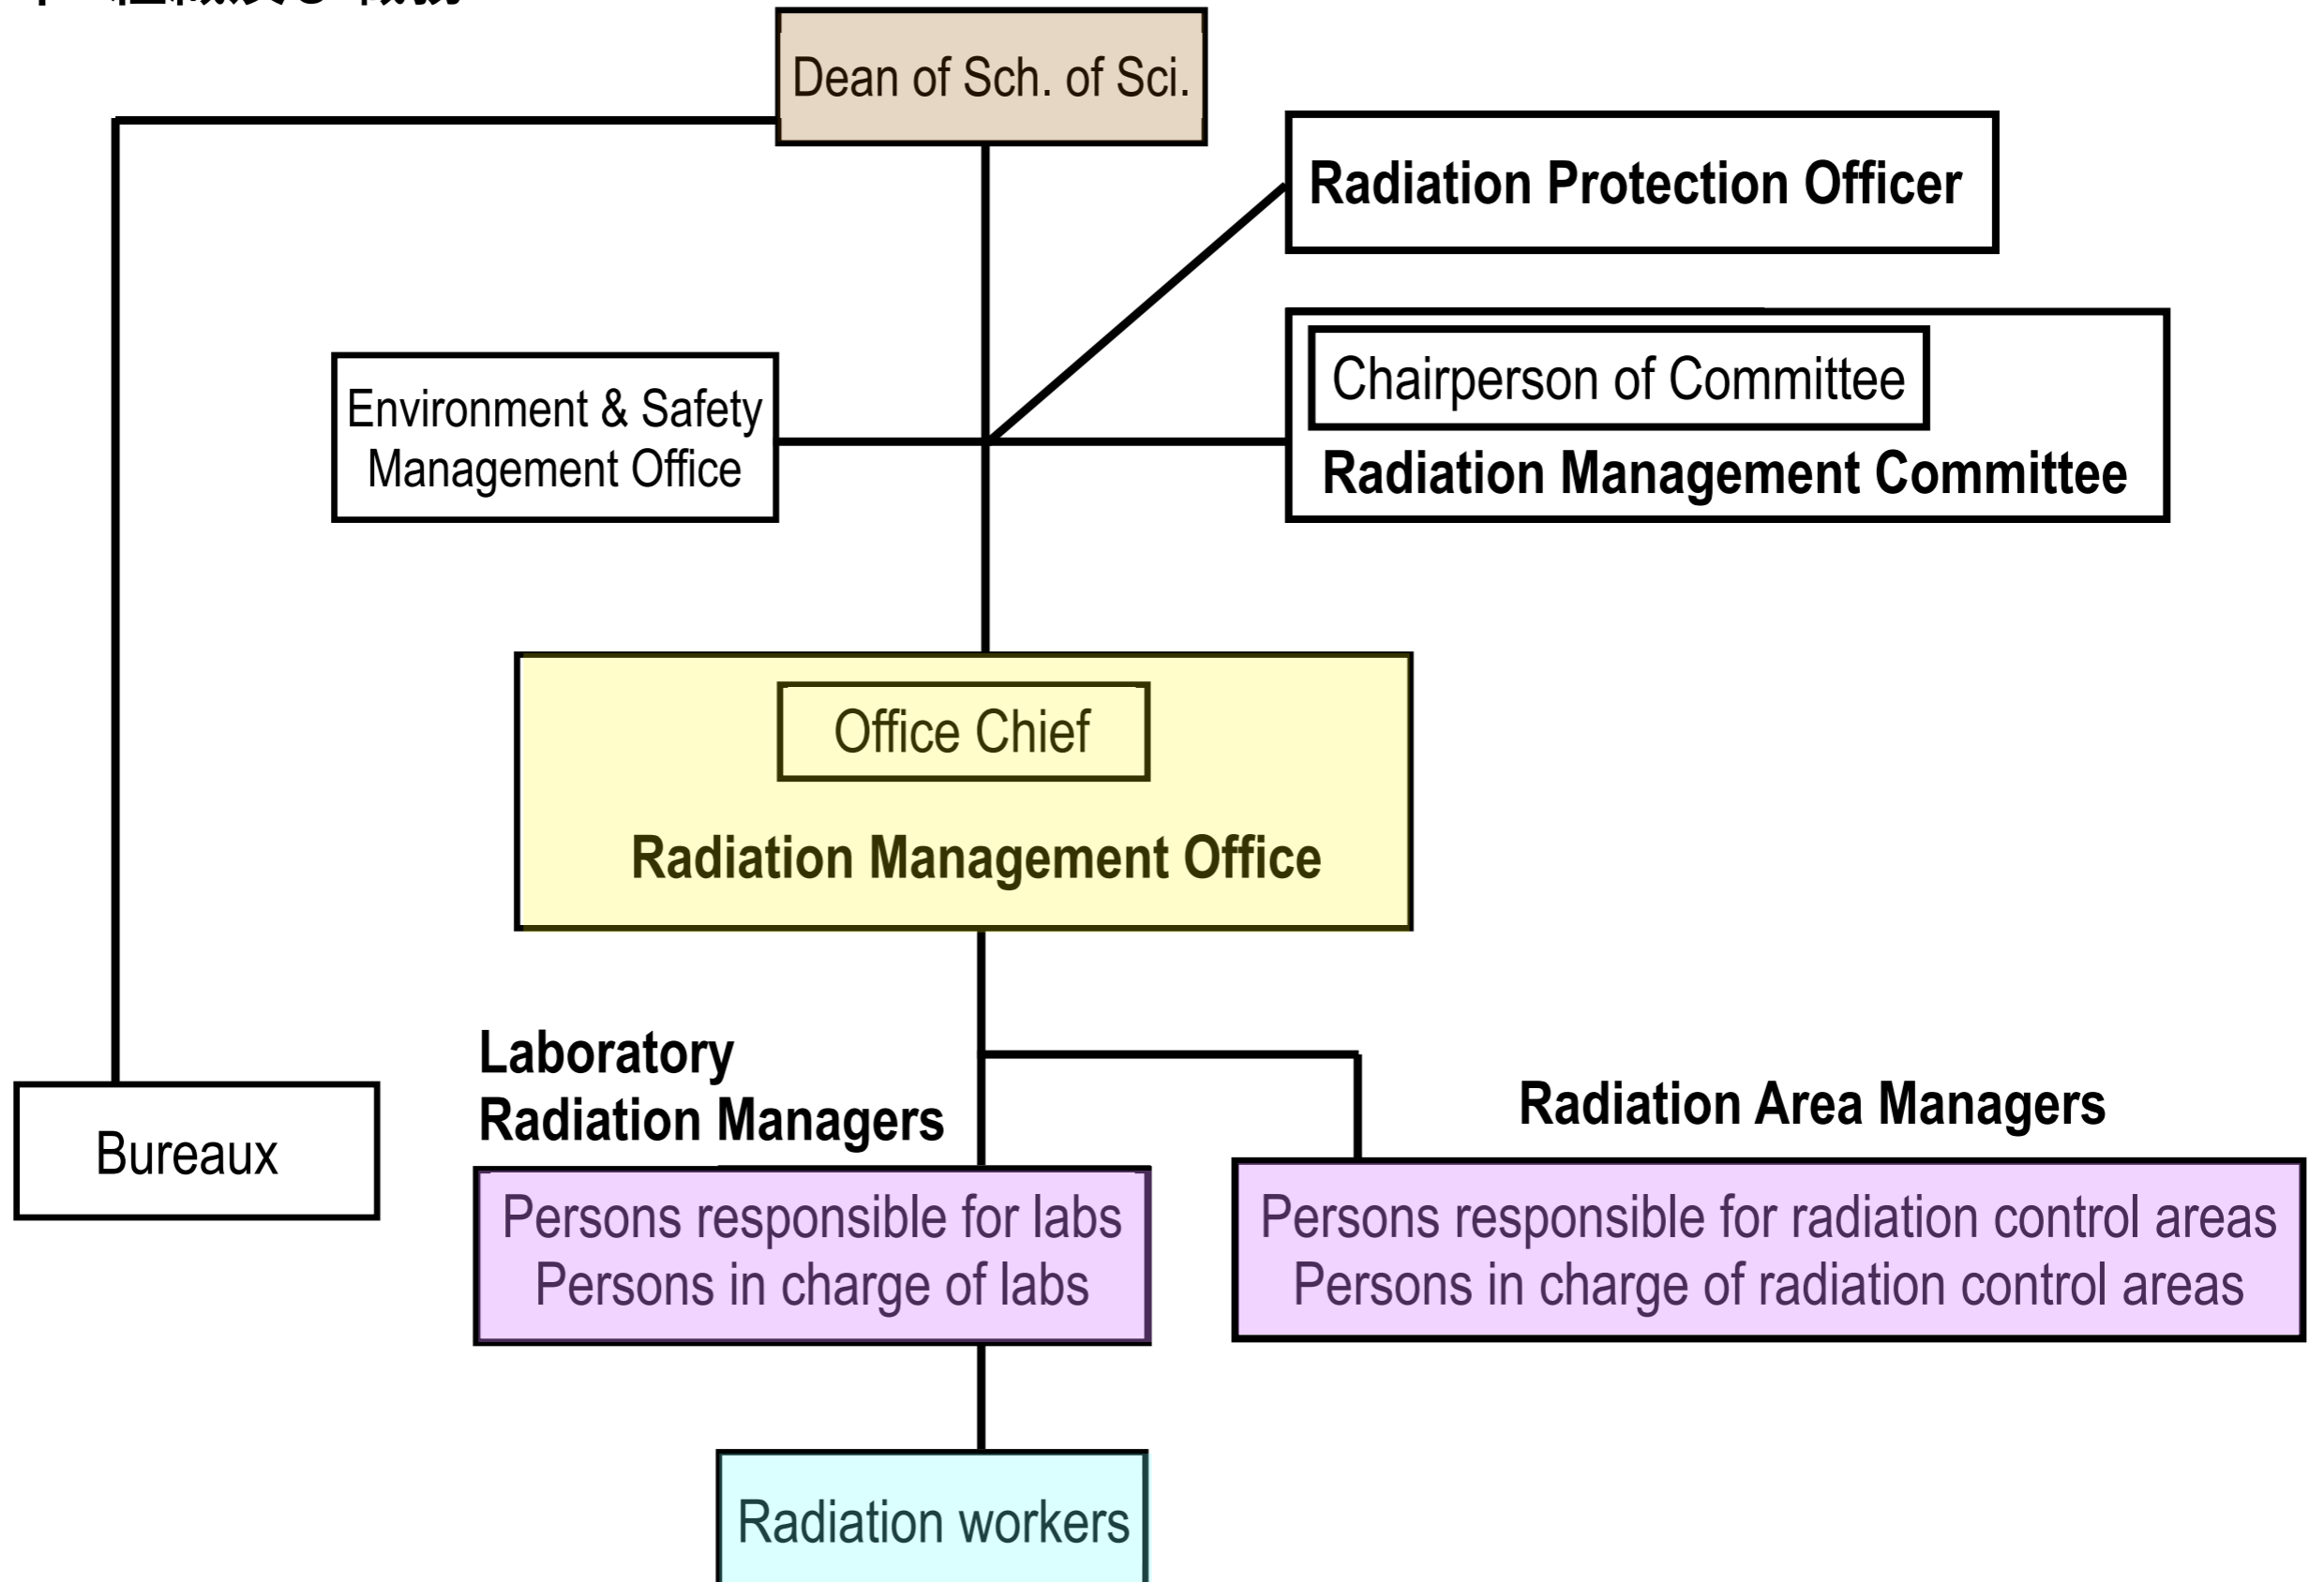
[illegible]

Dean of Sch. of Sci.

Radiation Protection Officer

Environment & Safety Management Office

Chairperson of Committee

Radiation Management Committee

Office Chief

Radiation Management Office

Laboratory Radiation Managers

Radiation Area Managers

Bureaux

Persons responsible for labs
Persons in charge of labs

Persons responsible for radiation control areas
Persons in charge of radiation control areas

Radiation workers